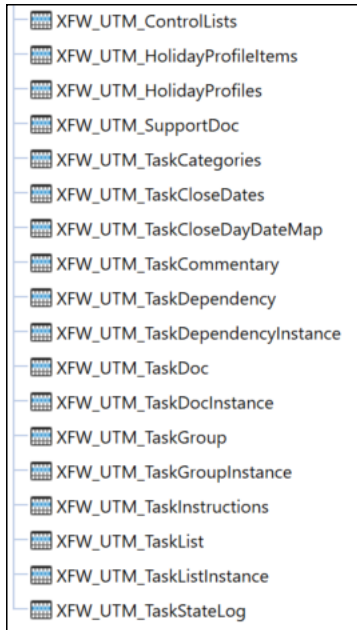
XFW_UTM_ControlLists
XFW_UTM_HolidayProfileItems
XFW_UTM_HolidayProfiles
XFW_UTM_SupportDoc
XFW_UTM_TaskCategories
XFW_UTM_TaskCloseDates
XFW_UTM_TaskCloseDayDateMap
XFW_UTM_TaskCommentary
XFW_UTM_TaskDependency
XFW_UTM_TaskDependencyInstance
XFW_UTM_TaskDoc
XFW_UTM_TaskDocInstance
XFW_UTM_TaskGroup
XFW_UTM_TaskGroupInstance
XFW_UTM_TaskInstructions
XFW_UTM_TaskList
XFW_UTM_TaskListInstance
XFW_UTM_TaskStateLog